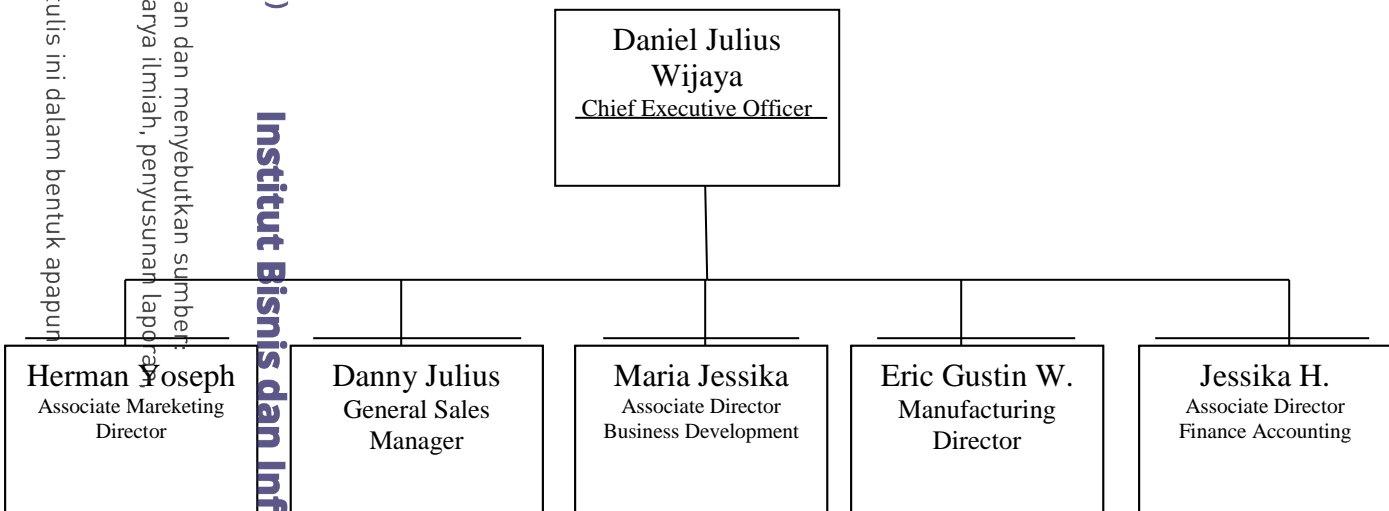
Daniel Julius Wijaya
Chief Executive Officer

Herman Yoseph
Associate Mareketing Director

Danny Julius
General Sales Manager

Maria Jessika
Associate Director Business Development

Eric Gustin W.
Manufacturing Director

Jessika H.
Associate Director Finance Accounting

ulis ini dalam bentuk apapun
arya ilmiah, penyusunan lapora
an dan menyebutkan sumber:
)
Institut Bisnis dan Inf